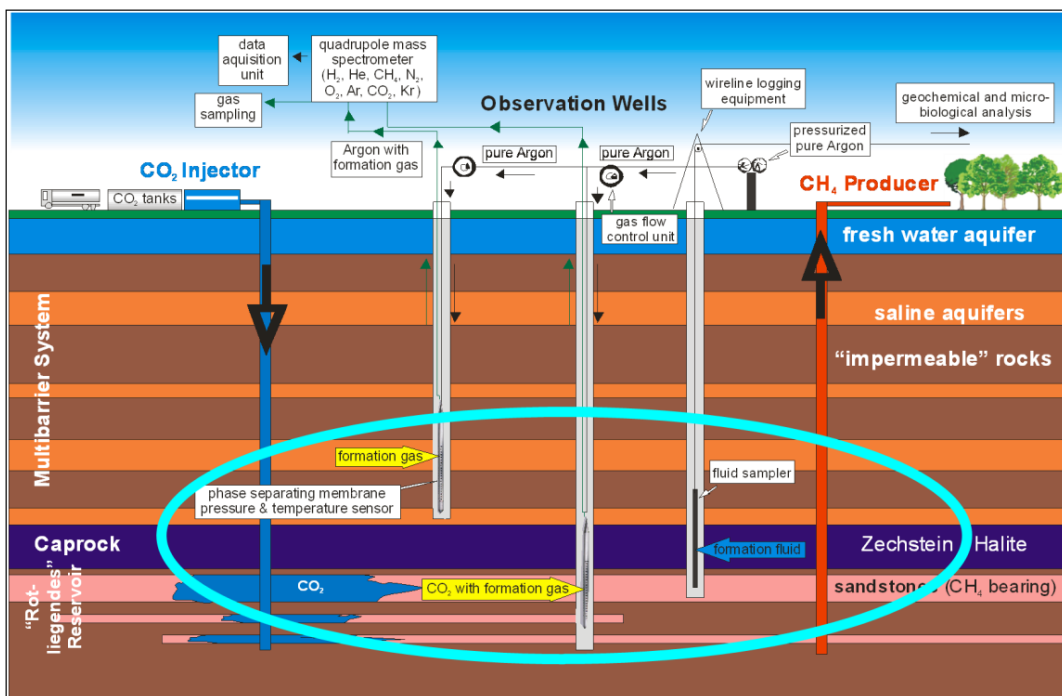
data aquisition unit

quadrupole mass spectrometer ($H_2$, He, $CH_4$, $N_2$, $O_2$, Ar, $CO_2$, Kr)

gas sampling

Observation Wells

wireline logging equipment

geochemical and micro-biological analysis

Argon with formation gas

pure Argon

pure Argon

pressurized pure Argon

$CO_2$ Injector

$CO_2$ tanks

gas flow control unit

$CH_4$ Producer

fresh water aquifer

saline aquifers

"impermeable" rocks

Multibarrier System

formation gas

fluid sampler

phase separating membrane pressure & temperature sensor

Caprock

formation fluid

Zechstein Halite

"Rot-liegendes" Reservoir

$CO_2$

$CO_2$ with formation gas

sandstone ($CH_4$ bearing)